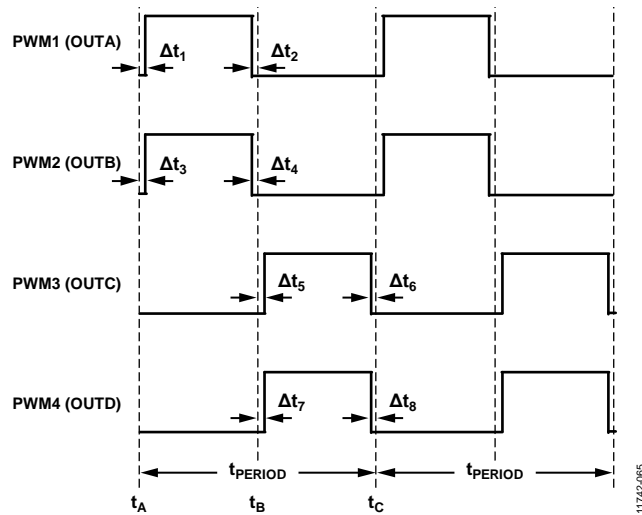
PWM1 (OUTA)

$\Delta t_1$

$\Delta t_2$

PWM2 (OUTB)

$\Delta t_3$

$\Delta t_4$

PWM3 (OUTC)

$\Delta t_5$

$\Delta t_6$

PWM4 (OUTD)

$\Delta t_7$

$\Delta t_8$

$t_{PERIOD}$

$t_{PERIOD}$

$t_A$

$t_B$

$t_C$

11742-065